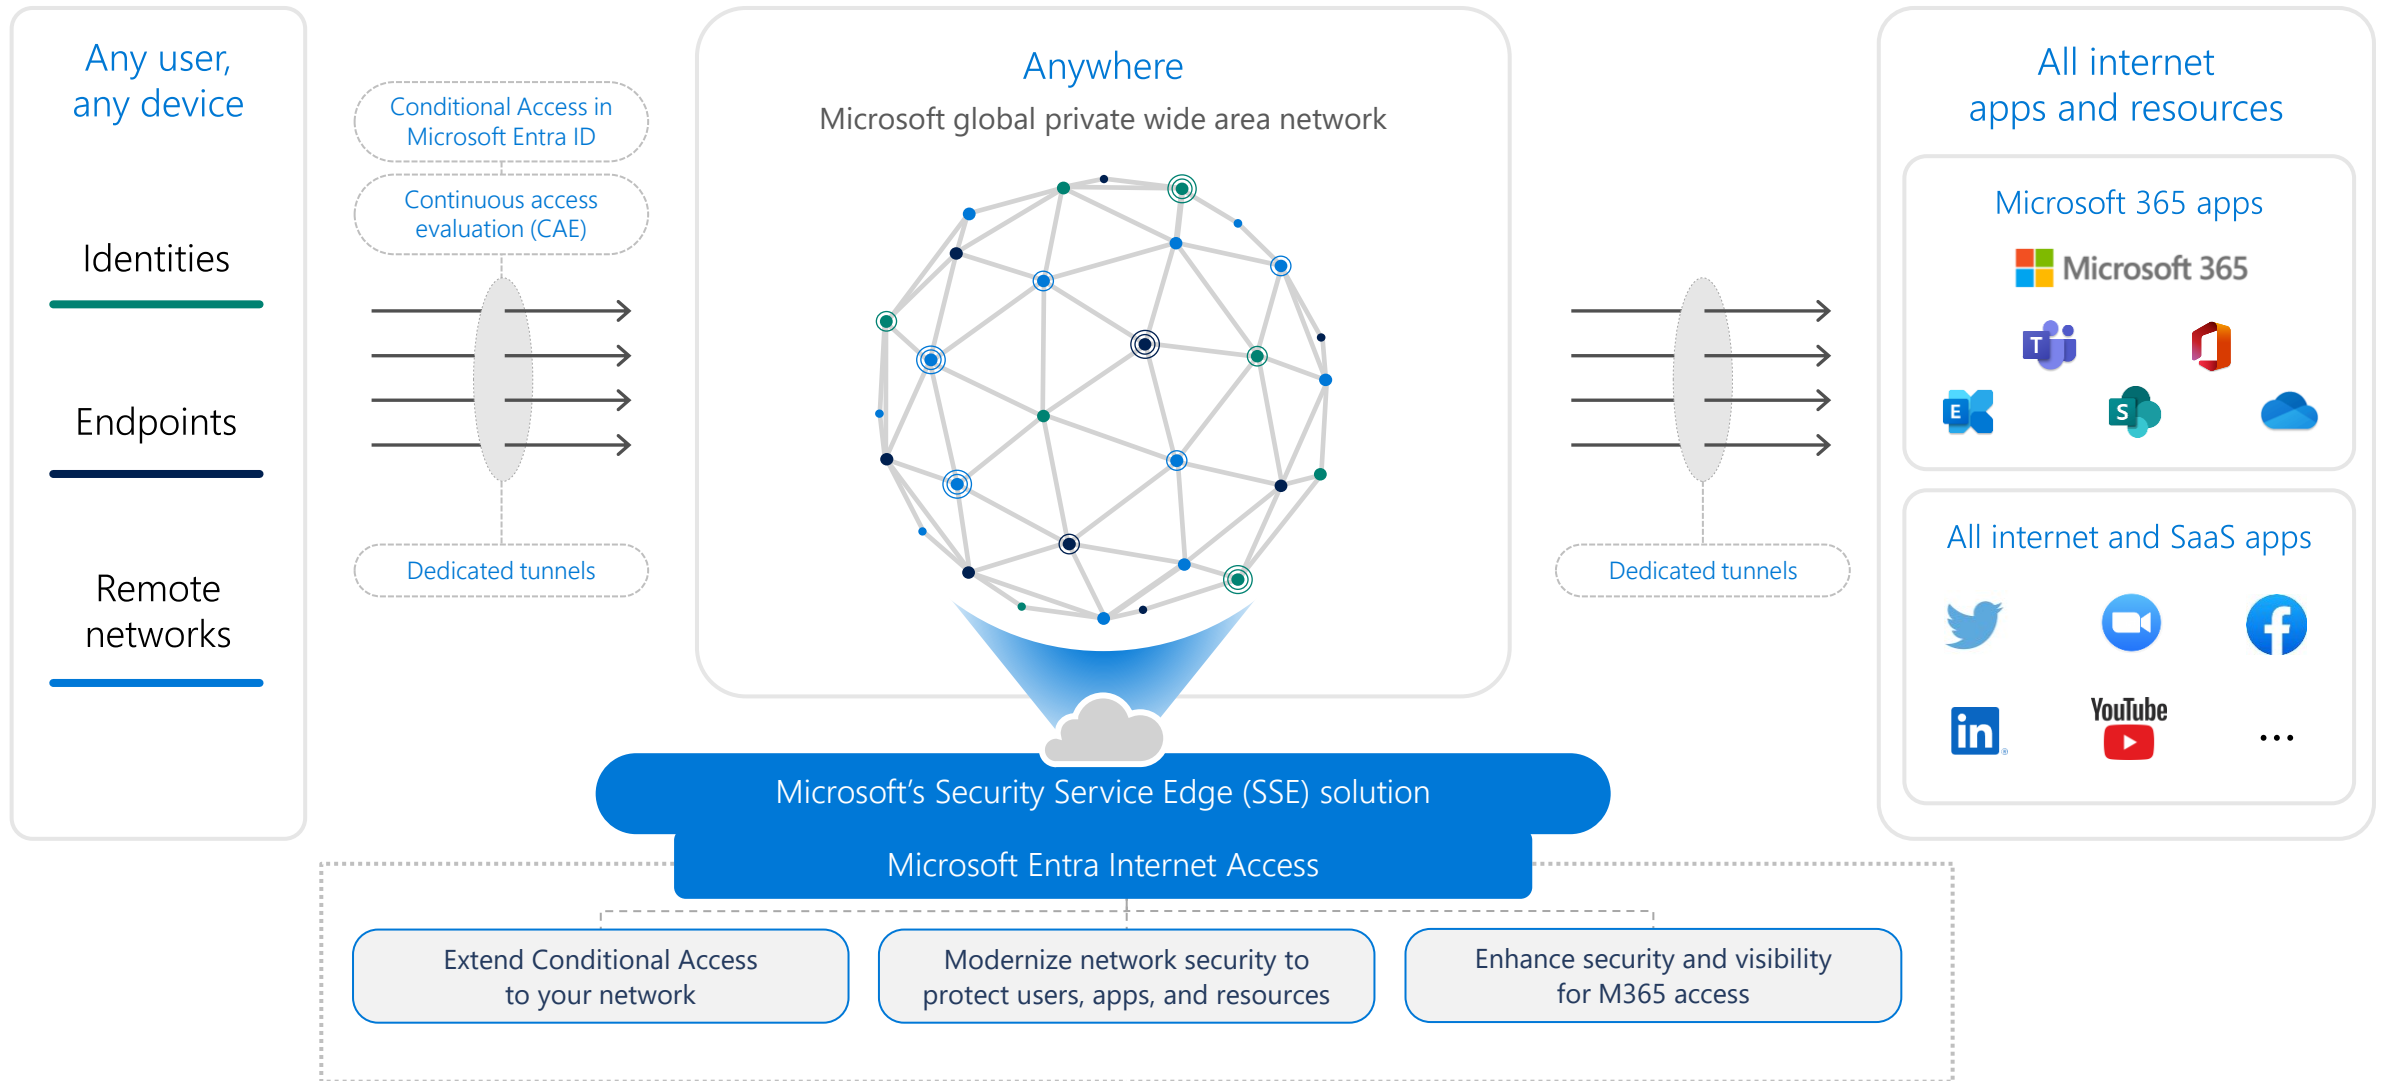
Any user, any device

Identities

Endpoints

Remote networks

Conditional Access in Microsoft Entra ID

Continuous access evaluation (CAE)

Dedicated tunnels

Anywhere

Microsoft global private wide area network

Dedicated tunnels

All internet apps and resources

Microsoft 365 apps

Microsoft 365

All internet and SaaS apps

YouTube

...

Microsoft's Security Service Edge (SSE) solution

Microsoft Entra Internet Access

Extend Conditional Access to your network

Modernize network security to protect users, apps, and resources

Enhance security and visibility for M365 access